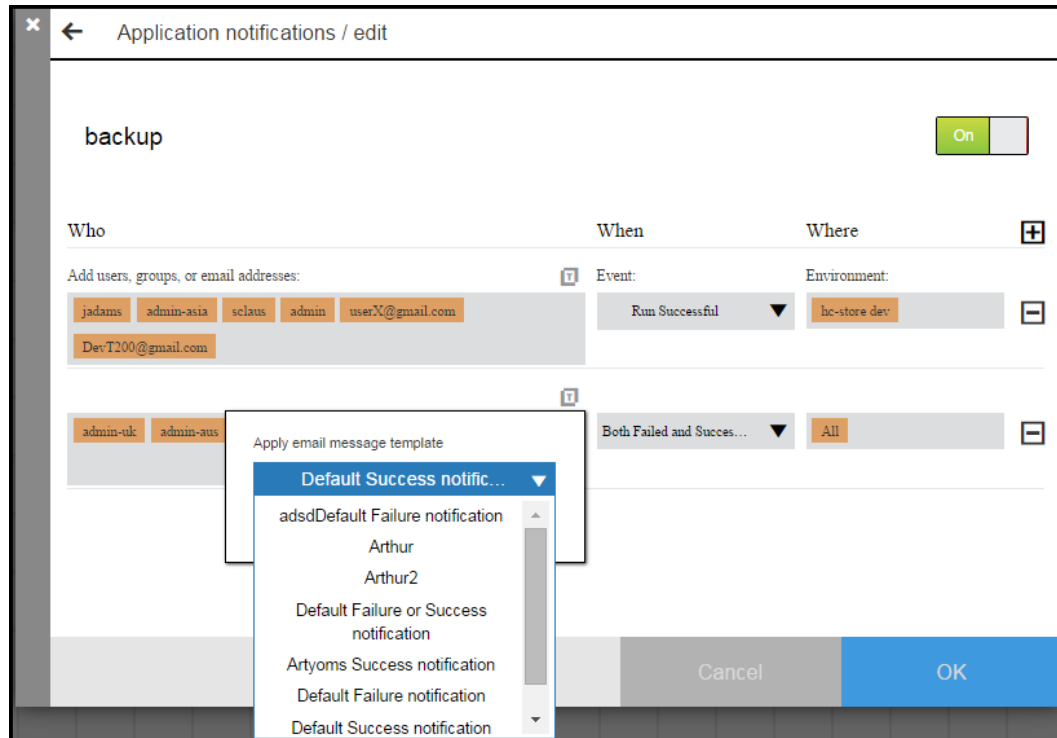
×

Application notifications / edit

backup

On

Who

When

Where

Add users, groups, or email addresses:

Event:

Environment:

jadams admin-asia sclaus admin userX@gmail.com DevT200@gmail.com

Run Successful

hc-store dev

admin-uk admin-aus

Both Failed and Succes...

All

Apply email message template

Default Success notific...

adsdDefault Failure notification

Arthur

Arthur2

Default Failure or Success notification

Artyoms Success notification

Default Failure notification

Default Success notification

Cancel

OK